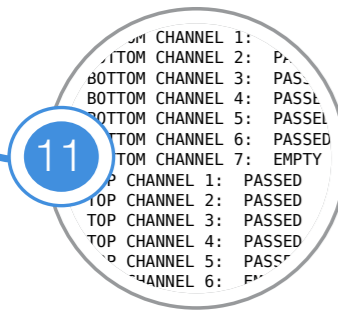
11

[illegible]M CHANNEL 1:
BOTTOM CHANNEL 2: PA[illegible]
BOTTOM CHANNEL 3: PASS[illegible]
BOTTOM CHANNEL 4: PASSE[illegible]
BOTTOM CHANNEL 5: PASSEI
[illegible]TTOM CHANNEL 6: PASSED
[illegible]TTOM CHANNEL 7: EMPTY
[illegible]OP CHANNEL 1: PASSED
TOP CHANNEL 2: PASSED
TOP CHANNEL 3: PASSED
TOP CHANNEL 4: PASSED
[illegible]P CHANNEL 5: PASSE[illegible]
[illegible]CHANNEL 6: EM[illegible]